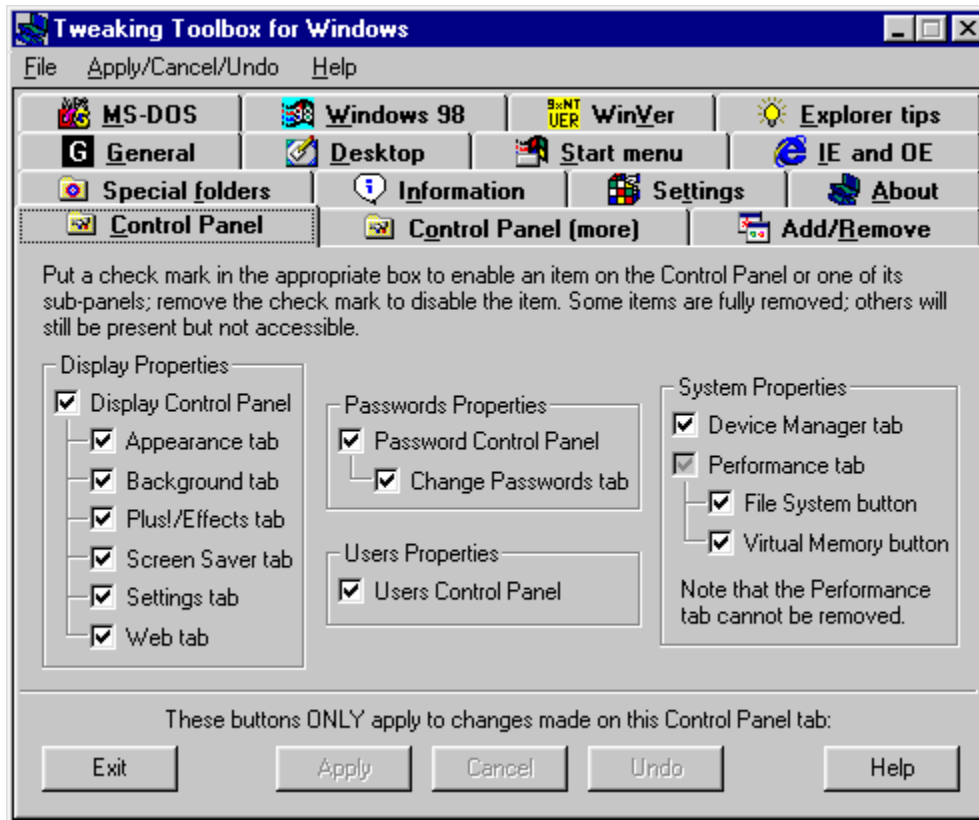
Tweaking Toolbox for Windows

File Apply/Cancel/Undo Help

MS-DOS | Windows 98 | WinVer | Explorer tips
General | Desktop | Start menu | IE and OE
Special folders | Information | Settings | About
Control Panel | Control Panel (more) | Add/Remove

Put a check mark in the appropriate box to enable an item on the Control Panel or one of its sub-panels; remove the check mark to disable the item. Some items are fully removed; others will still be present but not accessible.

Display Properties
Display Control Panel
Appearance tab
Background tab
Plus!/Effects tab
Screen Saver tab
Settings tab
Web tab

Passwords Properties
Password Control Panel
Change Passwords tab

Users Properties
Users Control Panel

System Properties
Device Manager tab
Performance tab
File System button
Virtual Memory button
Note that the Performance tab cannot be removed.

These buttons ONLY apply to changes made on this Control Panel tab:

Exit | Apply | Cancel | Undo | Help